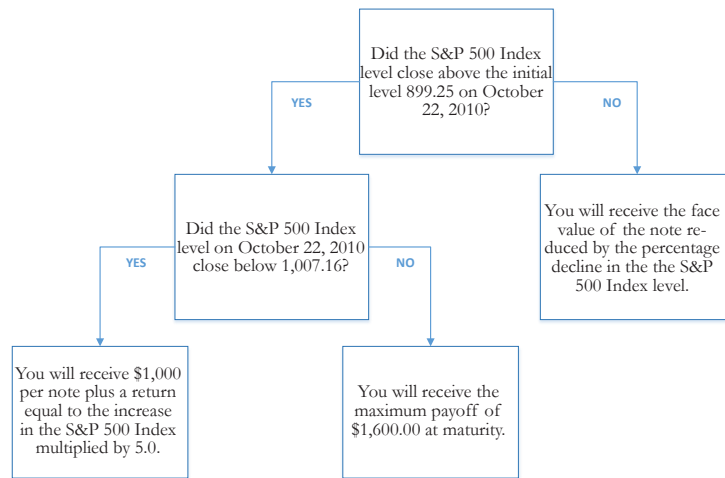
Did the S&P 500 Index level close above the initial level 899.25 on October 22, 2010?

YES

NO

Did the S&P 500 Index level on October 22, 2010 close below 1,007.16?

You will receive the face value of the note reduced by the percentage decline in the the S&P 500 Index level.

YES

NO

You will receive $1,000 per note plus a return equal to the increase in the S&P 500 Index multiplied by 5.0.

You will receive the maximum payoff of $1,600.00 at maturity.